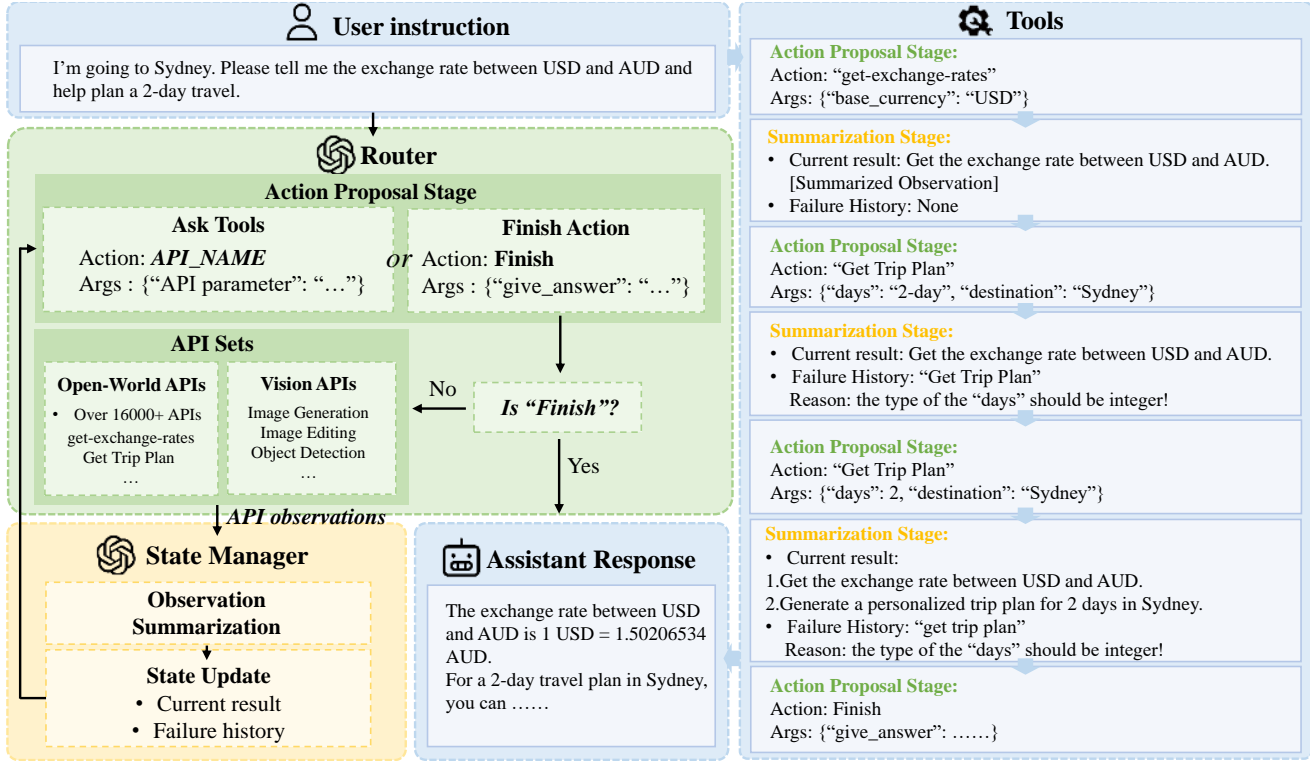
User instruction

I'm going to Sydney. Please tell me the exchange rate between USD and AUD and help plan a 2-day travel.

Router

Action Proposal Stage

Ask Tools
Action: API_NAME
Args : {"API parameter": "…"}

or

Finish Action
Action: Finish
Args : {"give_answer": "…"}

API Sets

Open-World APIs
• Over 16000+ APIs
get-exchange-rates
Get Trip Plan
…

Vision APIs
Image Generation
Image Editing
Object Detection
…

No

Is "Finish"?

Yes

API observations

State Manager

Observation Summarization

State Update
• Current result
• Failure history

Assistant Response

The exchange rate between USD and AUD is 1 USD = 1.50206534 AUD.
For a 2-day travel plan in Sydney, you can ……

Tools

Action Proposal Stage:
Action: "get-exchange-rates"
Args: {"base_currency": "USD"}

Summarization Stage:
• Current result: Get the exchange rate between USD and AUD. [Summarized Observation]
• Failure History: None

Action Proposal Stage:
Action: "Get Trip Plan"
Args: {"days": "2-day", "destination": "Sydney"}

Summarization Stage:
• Current result: Get the exchange rate between USD and AUD.
• Failure History: "Get Trip Plan"
Reason: the type of the "days" should be integer!

Action Proposal Stage:
Action: "Get Trip Plan"
Args: {"days": 2, "destination": "Sydney"}

Summarization Stage:
• Current result:
1.Get the exchange rate between USD and AUD.
2.Generate a personalized trip plan for 2 days in Sydney.
• Failure History: "get trip plan"
Reason: the type of the "days" should be integer!

Action Proposal Stage:
Action: Finish
Args: {"give_answer": ……}